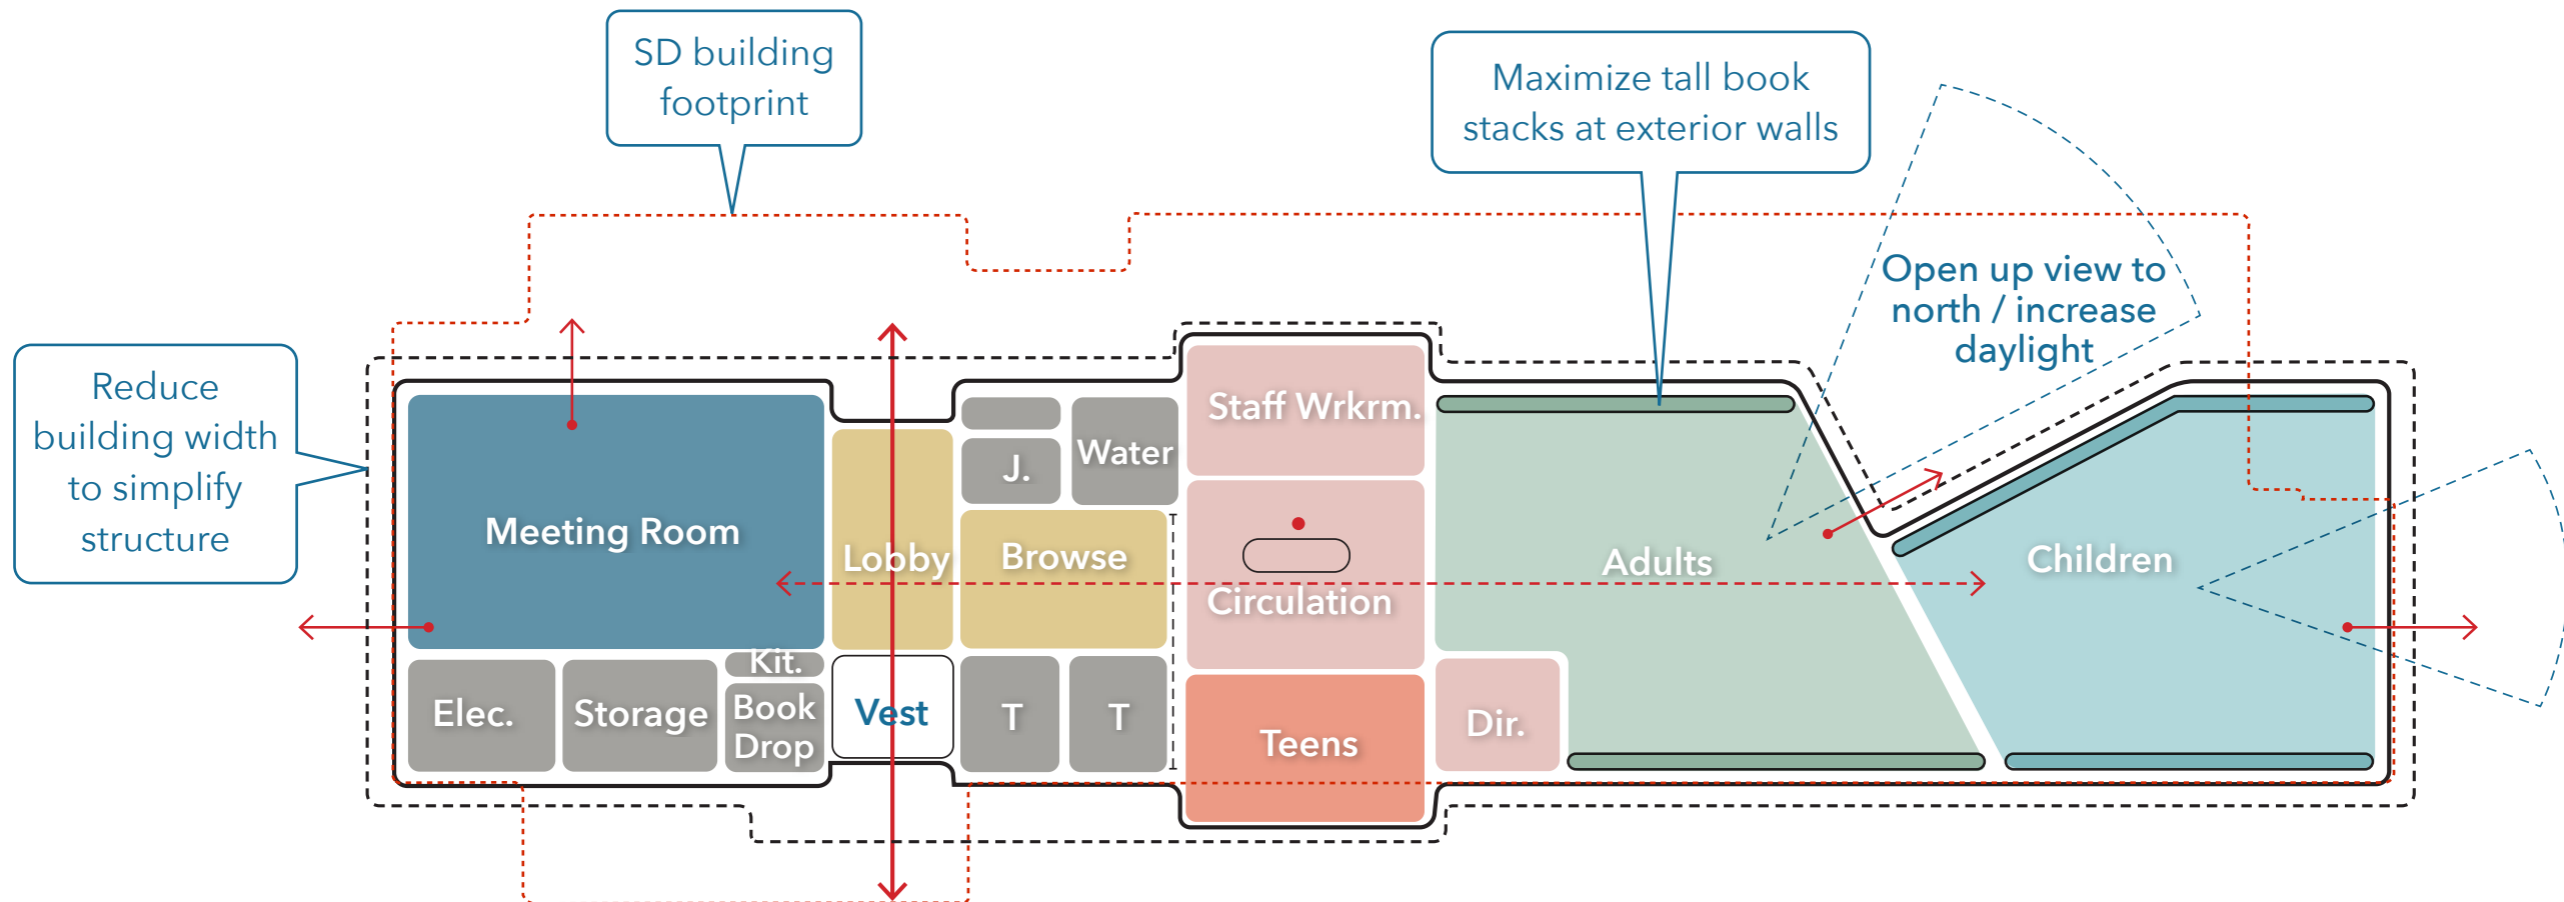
SD building footprint

Maximize tall book stacks at exterior walls

Open up view to north / increase daylight

Reduce building width to simplify structure

Meeting Room

Lobby

J.

Water

Browse

Staff Wrkrm.

Circulation

Adults

Children

Elec.

Storage

Kit.

Book Drop

Vest

T

T

Teens

Dir.